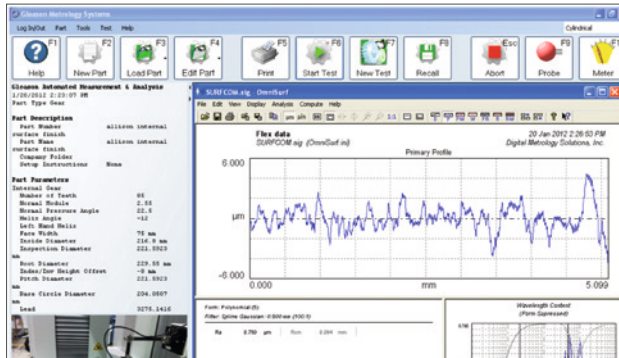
Gleason Metrology Systems
Log In/Out Part Tools Test Help
Cylindrical
F1 Help
F2 New Part
F3 Load Part
F4 Edit Part
F5 Print
F6 Start Test
F7 New Test
F8 Recall
Esc Abort
F9 Probe
F10 Meter

Gleason Automated Measurement & Analysis
1/20/2012 2:23:07 PM
Part Type Gear

Part Description
Part Number allison internal surface finish
Part Name allison internal surface finish
Company Folder
Setup Instructions None

Part Parameters
Internal Gear
Number of Teeth 85
Normal Module 2.55
Normal Pressure Angle 22.5
Helix Angle -12
Left Hand Helix
Face Width 75 mm
Inside Diameter 216.8 mm
Inspection Diameter 221.5923 mm
Root Diameter 229.55 mm
Index/Inv Height Offset -0 mm
Pitch Diameter 221.5923 mm
Base Circle Diameter 204.0007 mm
Lead 3275.1410

SURFCOM.sig - OmniSurf
File Edit View Display Analysis Compute Help
Flex data
SURFCOM.sig (OmniSurf.ini)
20 Jan 2012 2:26:53 PM
Digital Metrology Solutions, Inc.
Primary Profile
6.000
µm
-6.000
0.000
mm
5.099
Form: Polynomial (5)
Filter: Spline Gaussian: 0.800 mm (100:1)
Ra 0.760 µm Rsm 0.094 mm
Wavelength Content
(Form Suppressed)